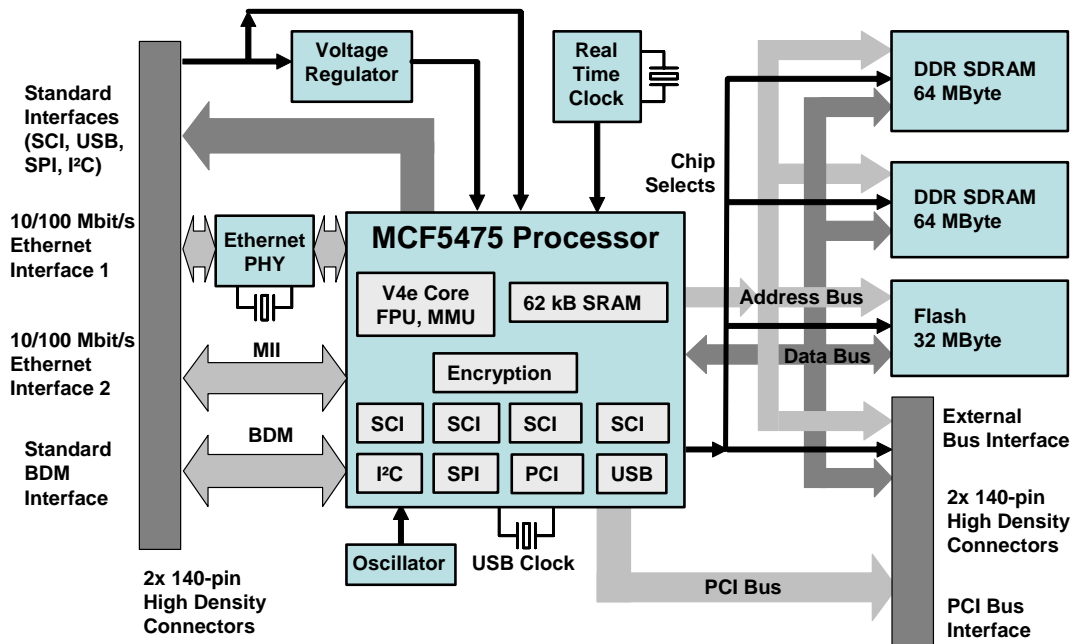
Standard Interfaces (SCI, USB, SPI, I²C)

10/100 Mbit/s Ethernet Interface 1

10/100 Mbit/s Ethernet Interface 2

Standard BDM Interface

2x 140-pin High Density Connectors

Voltage Regulator

Real Time Clock

Ethernet PHY

MII

BDM

MCF5475 Processor

V4e Core FPU, MMU

62 kB SRAM

Encryption

SCI

SCI

SCI

SCI

I²C

SPI

PCI

USB

Oscillator

USB Clock

Chip Selects

DDR SDRAM 64 MByte

DDR SDRAM 64 MByte

Address Bus

Flash 32 MByte

Data Bus

External Bus Interface

2x 140-pin High Density Connectors

PCI Bus

PCI Bus Interface